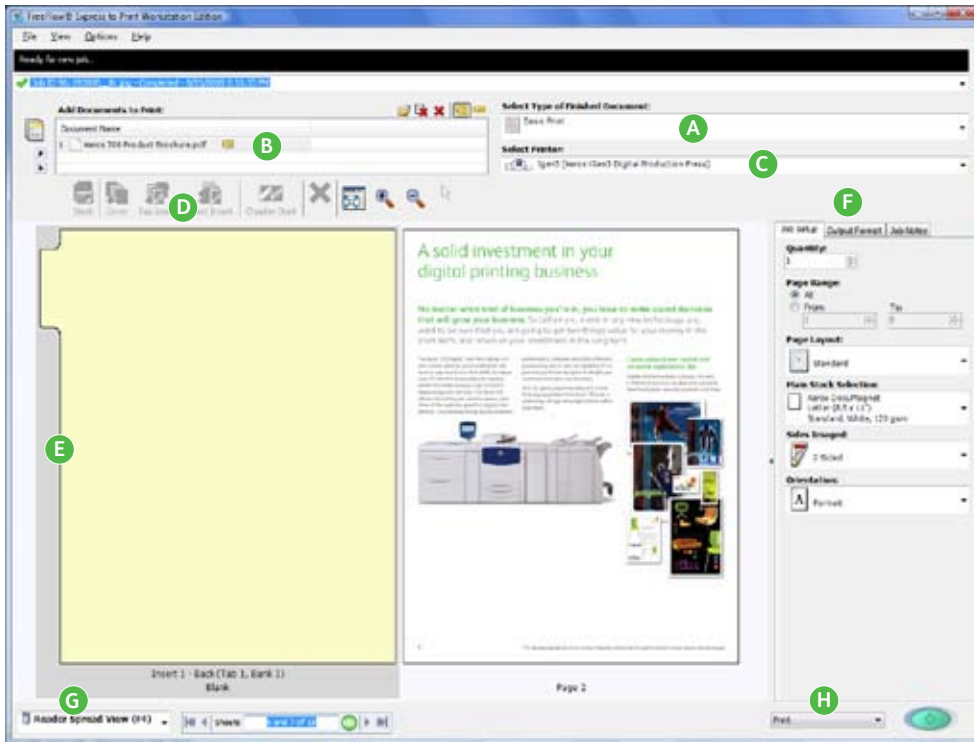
FreeFlow® Express to Print Workstation Edition

File View Options Help

Ready for new job...

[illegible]

Add Documents to Print:

Document Name

1 Xerox 700 Product Brochure.pdf

B

Select Type of Finished Document:

Basic Print

A

Select Printer:

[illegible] (Xerox iGen3 Digital Production Press)

C

D

Stock Cover Tab Insert Sheet Insert Chapter Start

F

Job Setup Output Format Job Notes

Quantity:

1

Page Range:

All

From: To:

1 8

Page Layout:

Standard

Main Stock Selection:

Xerox DocuMagnet Letter (8.5 x 11") Standard, White, 120 gsm

Sides Imaged:

2 Sided

Orientation:

Portrait

E

A solid investment in your digital printing business

No matter what kind of business you're in, you know to make sound decisions that will grow your business.

Insert 1 - Back (Tab 1, Bank 1)

Blank

Page 2

G

Reader Spread View (F4)

Sheets

H

Print